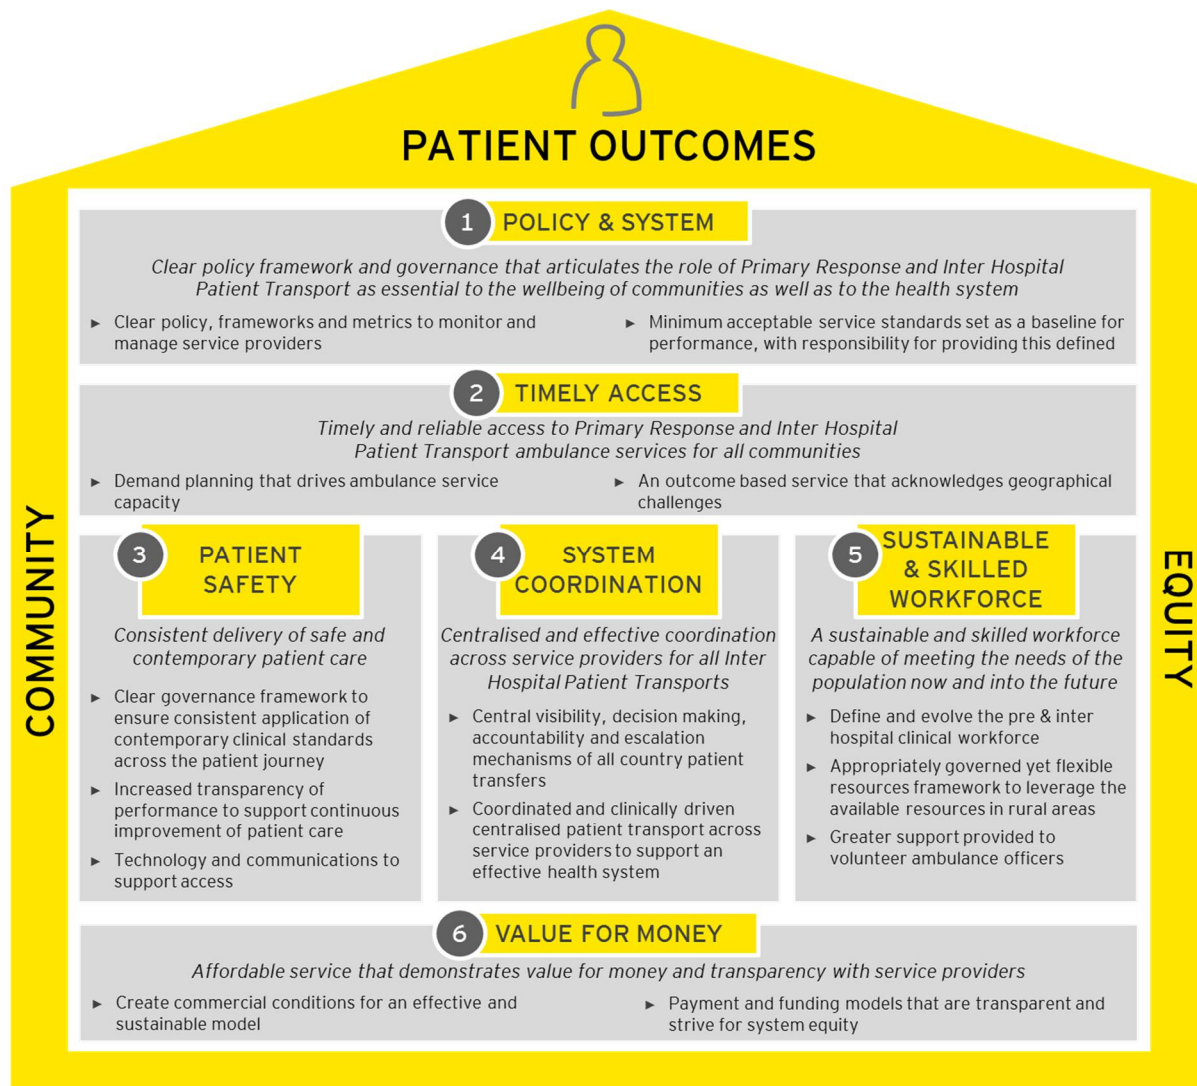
PATIENT OUTCOMES

1 POLICY & SYSTEM

*Clear policy framework and governance that articulates the role of Primary Response and Inter Hospital Patient Transport as essential to the wellbeing of communities as well as to the health system*

► Clear policy, frameworks and metrics to monitor and manage service providers

► Minimum acceptable service standards set as a baseline for performance, with responsibility for providing this defined

2 TIMELY ACCESS

*Timely and reliable access to Primary Response and Inter Hospital Patient Transport ambulance services for all communities*

► Demand planning that drives ambulance service capacity

► An outcome based service that acknowledges geographical challenges

COMMUNITY

3 PATIENT SAFETY

*Consistent delivery of safe and contemporary patient care*

► Clear governance framework to ensure consistent application of contemporary clinical standards across the patient journey

► Increased transparency of performance to support continuous improvement of patient care

► Technology and communications to support access

4 SYSTEM COORDINATION

*Centralised and effective coordination across service providers for all Inter Hospital Patient Transports*

► Central visibility, decision making, accountability and escalation mechanisms of all country patient transfers

► Coordinated and clinically driven centralised patient transport across service providers to support an effective health system

5 SUSTAINABLE & SKILLED WORKFORCE

*A sustainable and skilled workforce capable of meeting the needs of the population now and into the future*

► Define and evolve the pre & inter hospital clinical workforce

► Appropriately governed yet flexible resources framework to leverage the available resources in rural areas

► Greater support provided to volunteer ambulance officers

EQUITY

6 VALUE FOR MONEY

*Affordable service that demonstrates value for money and transparency with service providers*

► Create commercial conditions for an effective and sustainable model

► Payment and funding models that are transparent and strive for system equity